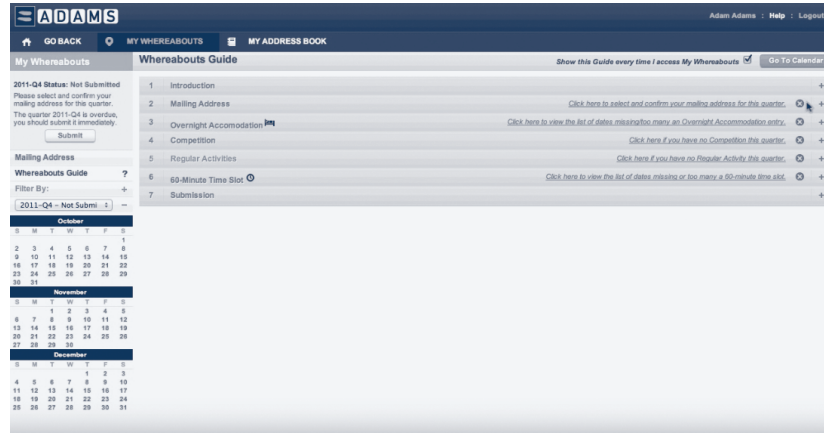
ADAMS

Adam Adams : Help : Logout

GO BACK   MY WHEREABOUTS   MY ADDRESS BOOK

My Whereabouts

2011-Q4 Status: Not Submitted
Please select and confirm your mailing address for this quarter.
The quarter 2011-Q4 is overdue, you should submit it immediately.

Submit

Mailing Address
Whereabouts Guide ?
Filter By: +
2011-Q4 – Not Submi –

October
| S | M | T | W | T | F | S |
|---|---|---|---|---|---|---|
| | | | | | | 1 |
| 2 | 3 | 4 | 5 | 6 | 7 | 8 |
| 9 | 10 | 11 | 12 | 13 | 14 | 15 |
| 16 | 17 | 18 | 19 | 20 | 21 | 22 |
| 23 | 24 | 25 | 26 | 27 | 28 | 29 |
| 30 | 31 | | | | | |

November
| S | M | T | W | T | F | S |
|---|---|---|---|---|---|---|
| | | 1 | 2 | 3 | 4 | 5 |
| 6 | 7 | 8 | 9 | 10 | 11 | 12 |
| 13 | 14 | 15 | 16 | 17 | 18 | 19 |
| 20 | 21 | 22 | 23 | 24 | 25 | 26 |
| 27 | 28 | 29 | 30 | | | |

December
| S | M | T | W | T | F | S |
|---|---|---|---|---|---|---|
| | | | | 1 | 2 | 3 |
| 4 | 5 | 6 | 7 | 8 | 9 | 10 |
| 11 | 12 | 13 | 14 | 15 | 16 | 17 |
| 18 | 19 | 20 | 21 | 22 | 23 | 24 |
| 25 | 26 | 27 | 28 | 29 | 30 | 31 |

Whereabouts Guide

Show this Guide every time I access My Whereabouts   Go To Calendar

1 Introduction +
2 Mailing Address   Click here to select and confirm your mailing address for this quarter. +
3 Overnight Accomodation   Click here to view the list of dates missing/too many an Overnight Accommodation entry. +
4 Competition   Click here if you have no Competition this quarter. +
5 Regular Activities   Click here if you have no Regular Activity this quarter. +
6 60-Minute Time Slot   Click here to view the list of dates missing or too many a 60-minute time slot. +
7 Submission +